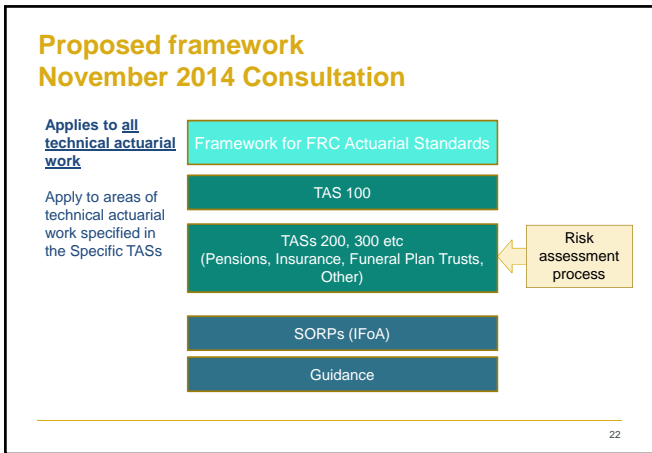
Proposed framework
November 2014 Consultation

Applies to all technical actuarial work

Apply to areas of technical actuarial work specified in the Specific TASs

Framework for FRC Actuarial Standards

TAS 100

TASs 200, 300 etc
(Pensions, Insurance, Funeral Plan Trusts, Other)

Risk assessment process

SORPs (IFoA)

Guidance

22